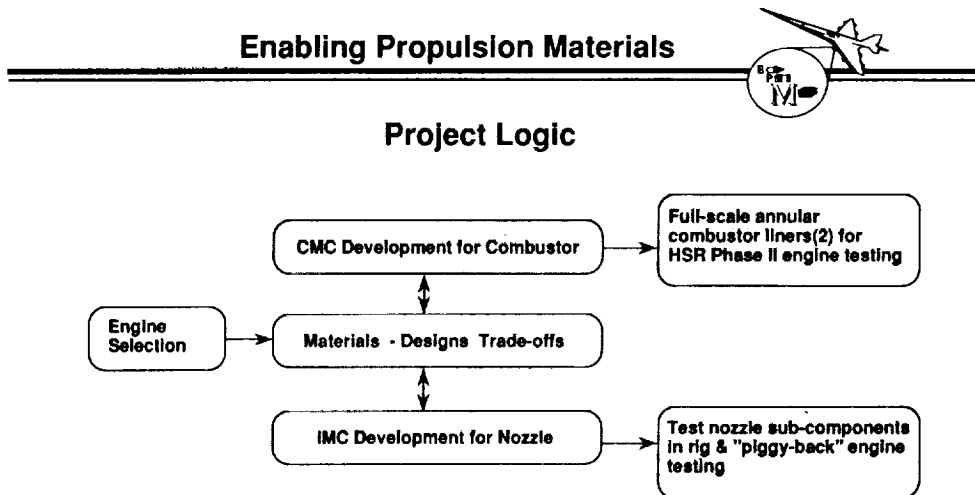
Enabling Propulsion Materials

Project Logic

CMC Development for Combustor

Full-scale annular combustor liners(2) for HSR Phase II engine testing

Engine Selection

Materials - Designs Trade-offs

IMC Development for Nozzle

Test nozzle sub-components in rig & "piggy-back" engine testing